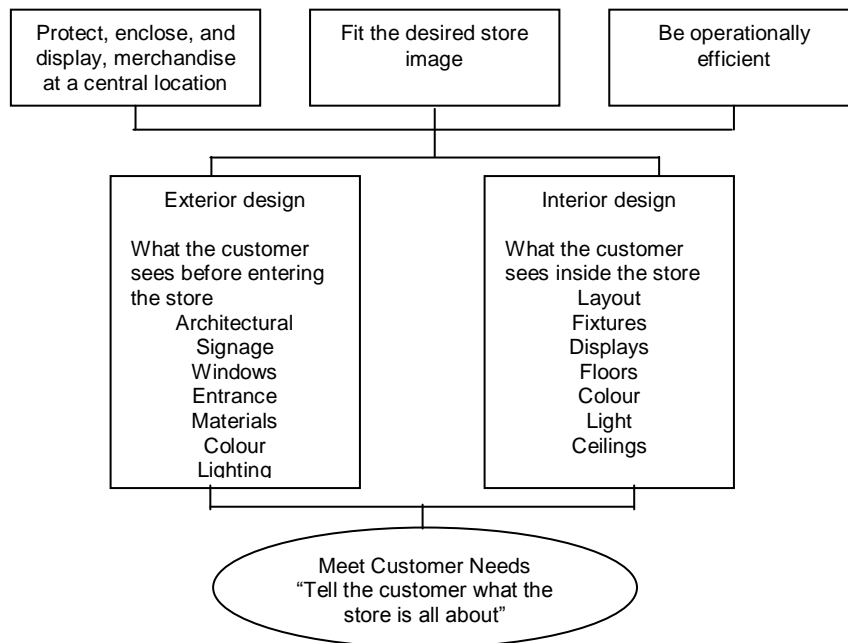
Protect, enclose, and display, merchandise at a central location

Fit the desired store image

Be operationally efficient

Exterior design

What the customer sees before entering the store
Architectural
Signage
Windows
Entrance
Materials
Colour
Lighting

Interior design

What the customer sees inside the store
Layout
Fixtures
Displays
Floors
Colour
Light
Ceilings

Meet Customer Needs
"Tell the customer what the store is all about"